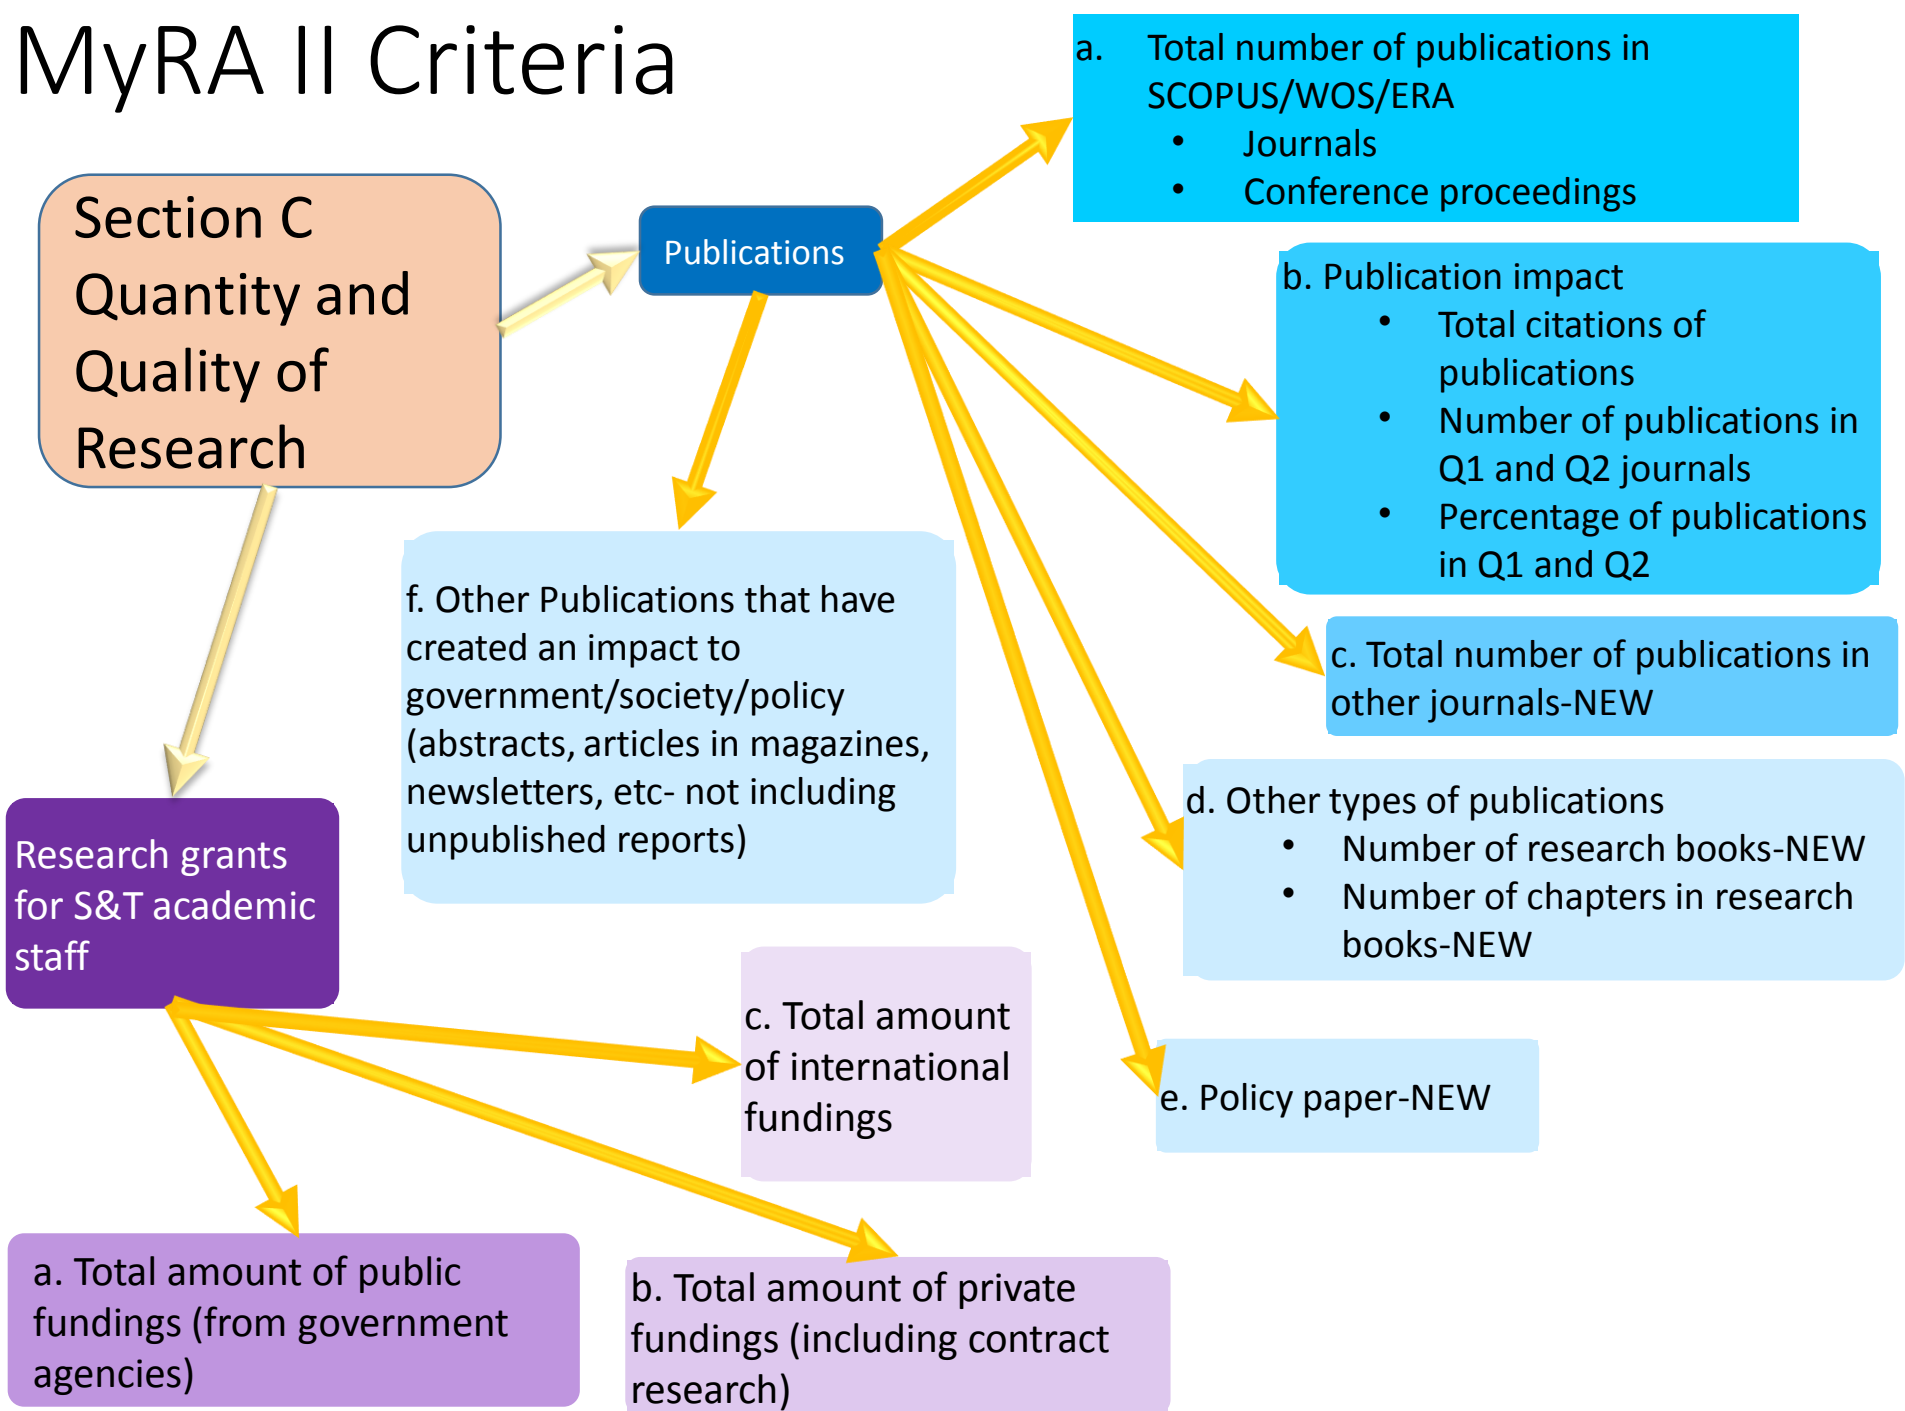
MyRA II Criteria

Section C Quantity and Quality of Research

Publications

a. Total number of publications in SCOPUS/WOS/ERA
• Journals
• Conference proceedings

b. Publication impact
• Total citations of publications
• Number of publications in Q1 and Q2 journals
• Percentage of publications in Q1 and Q2

c. Total number of publications in other journals-NEW

d. Other types of publications
• Number of research books-NEW
• Number of chapters in research books-NEW

e. Policy paper-NEW

f. Other Publications that have created an impact to government/society/policy (abstracts, articles in magazines, newsletters, etc- not including unpublished reports)

Research grants for S&T academic staff

c. Total amount of international fundings

a. Total amount of public fundings (from government agencies)

b. Total amount of private fundings (including contract research)